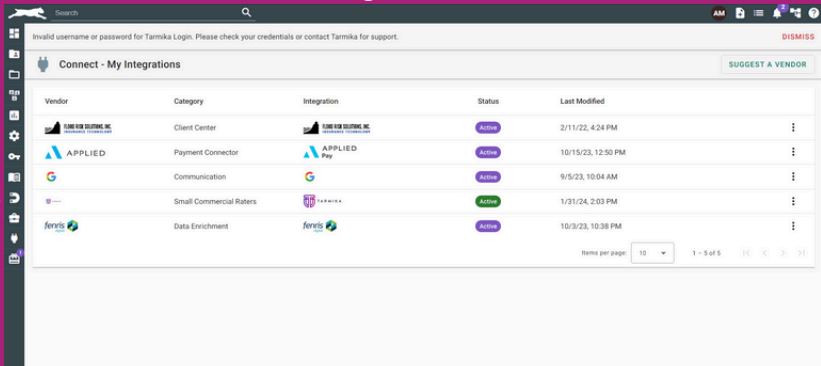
Search

AM

Invalid username or password for Tarmika Login. Please check your credentials or contact Tarmika for support.

DISMISS

Connect - My Integrations

SUGGEST A VENDOR

| Vendor | Category | Integration | Status | Last Modified |
|---|---|---|---|---|
| FLOOD RISK SOLUTIONS, INC. INSURANCE TECHNOLOGY | Client Center | FLOOD RISK SOLUTIONS, INC. INSURANCE TECHNOLOGY | Active | 2/11/22, 4:24 PM |
| APPLIED | Payment Connector | APPLIED Pay | Active | 10/15/23, 12:50 PM |
| G | Communication | G | Active | 9/5/23, 10:04 AM |
| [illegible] | Small Commercial Raters | TARMIKA | Active | 1/31/24, 2:03 PM |
| fenris | Data Enrichment | fenris | Active | 10/3/23, 10:38 PM |

Items per page: 10 1 – 5 of 5